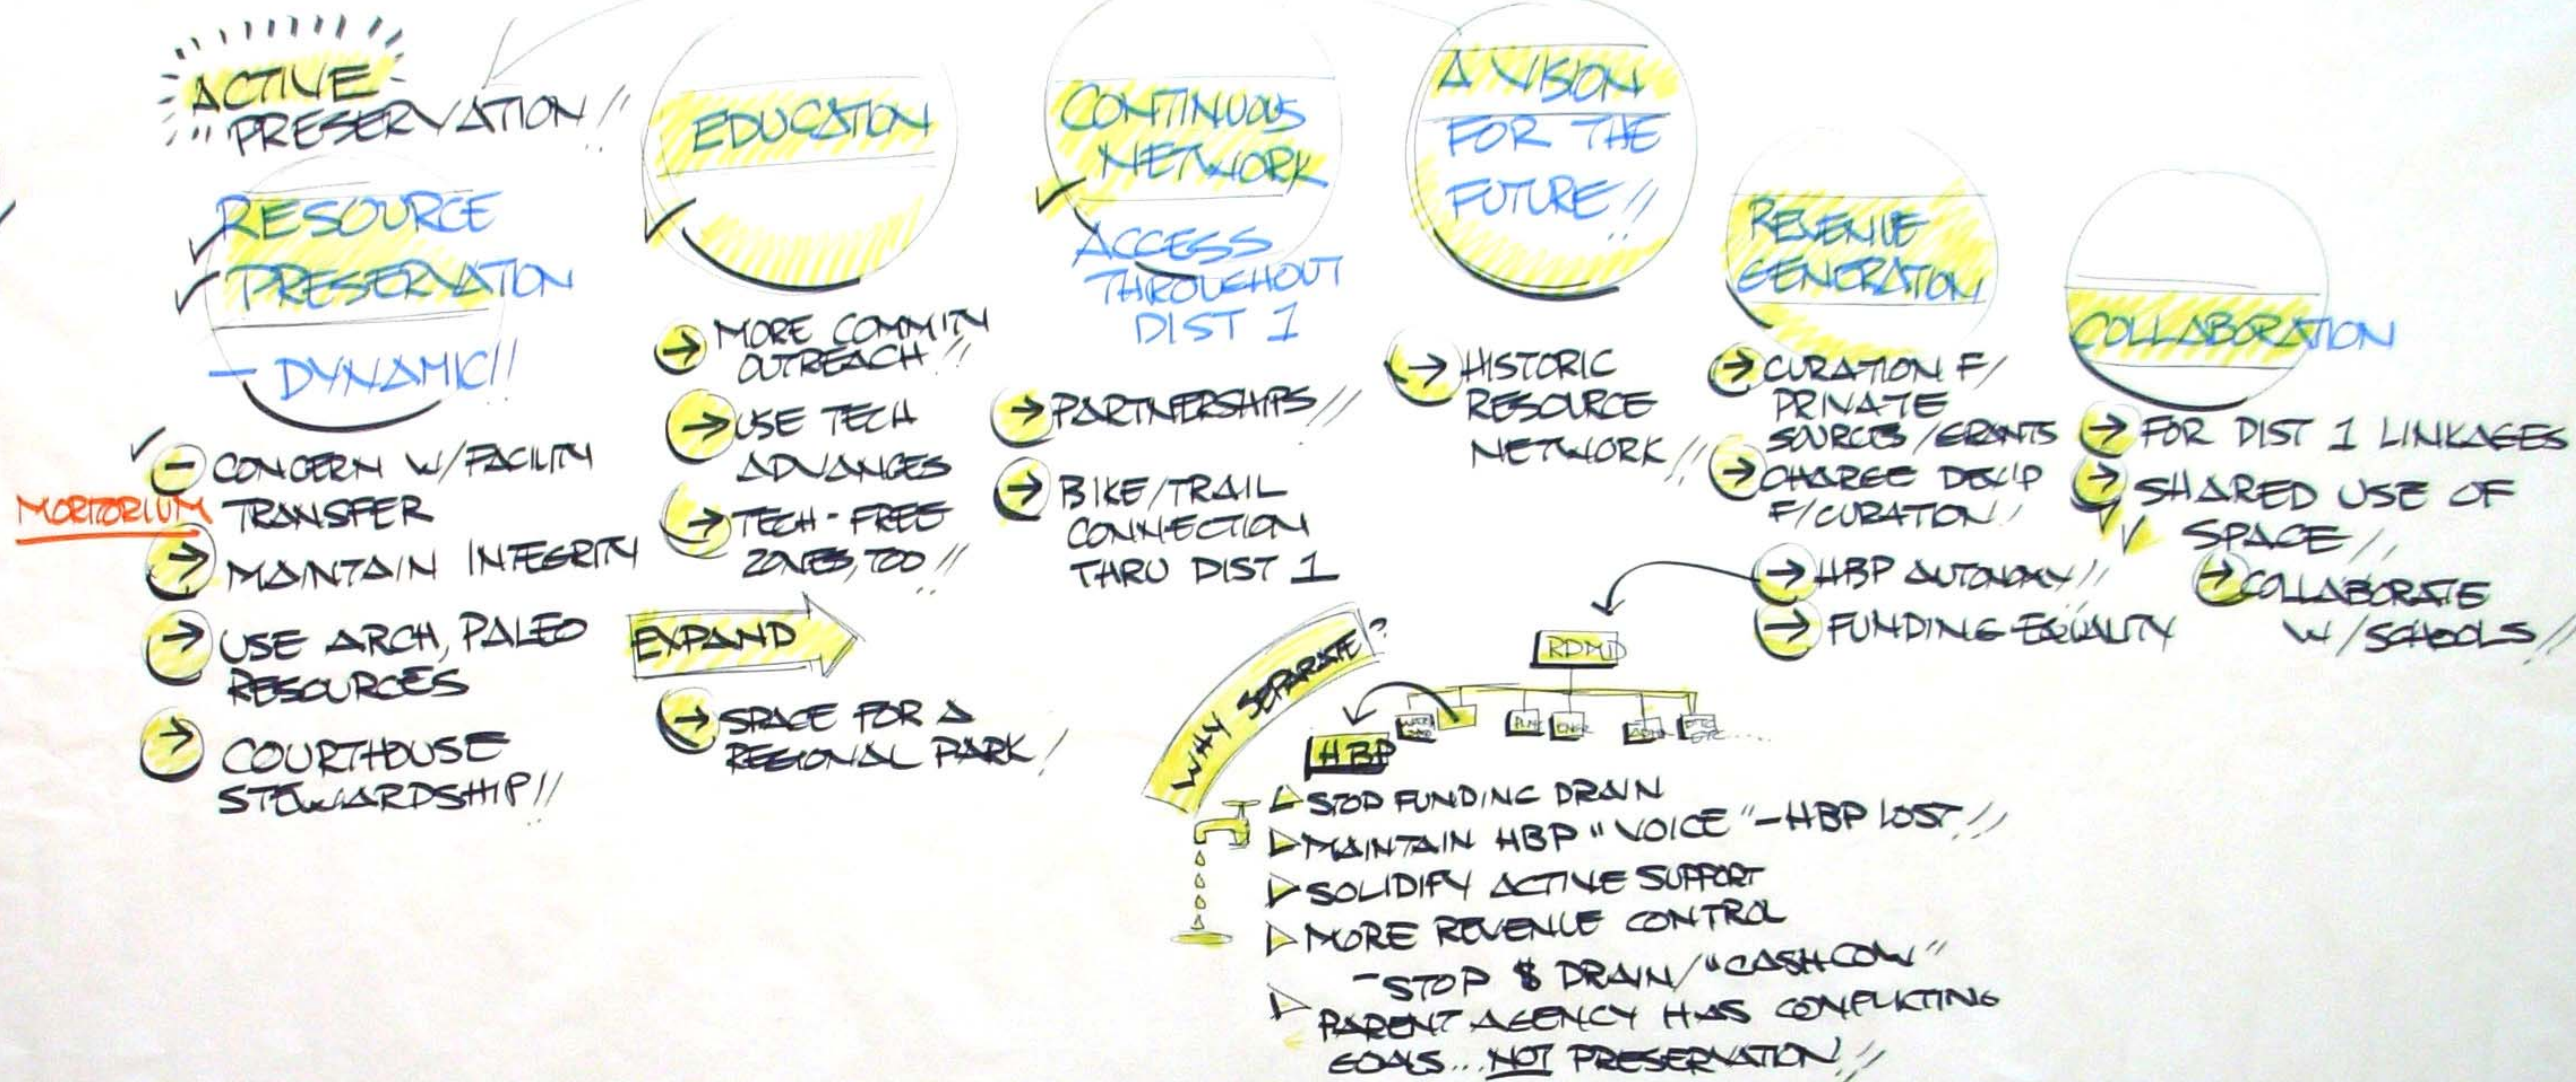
ACTIVE PRESERVATION!!

RESOURCE PRESERVATION
– DYNAMIC!!

– CONCERN W/FACILITY TRANSFER
MORTORIUM
→ MAINTAIN INTEGRITY
→ USE ARCH, PALEO RESOURCES
→ COURTHOUSE STEWARDSHIP!!

EDUCATION

→ MORE COMMUNITY OUTREACH!!
→ USE TECH ADVANCES
→ TECH-FREE ZONES, TOO!!

EXPAND
→ SPACE FOR A REGIONAL PARK!

CONTINUOUS NETWORK
ACCESS THROUGHOUT DIST 1

→ PARTNERSHIPS!!
→ BIKE/TRAIL CONNECTION THRU DIST 1

A VISION FOR THE FUTURE!!

→ HISTORIC RESOURCE NETWORK!!

REVENUE GENERATION

→ CURATION F/ PRIVATE SOURCES/GRANTS
→ CHARGE DEV'P F/CURATION!
→ HBP AUTONOMY!!
→ FUNDING EQUALITY

COLLABORATION

→ FOR DIST 1 LINKAGES
→ SHARED USE OF SPACE!!
→ COLLABORATE W/SCHOOLS!!

RDMD
HBP
WHY SEPARATE?

▷ STOP FUNDING DRAIN
▷ MAINTAIN HBP "VOICE" – HBP LOST!!
▷ SOLIDIFY ACTIVE SUPPORT
▷ MORE REVENUE CONTROL
– STOP $ DRAIN/"CASH COW"
▷ PARENT AGENCY HAS CONFLICTING GOALS... NOT PRESERVATION!!